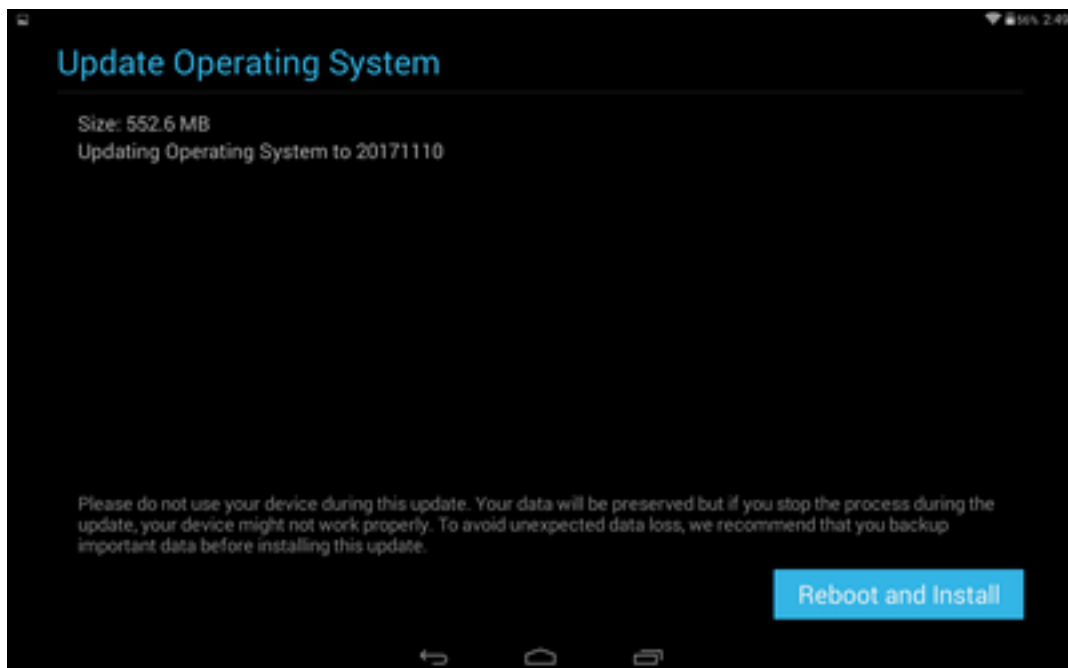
56% 2:49

Update Operating System

Size: 552.6 MB
Updating Operating System to 20171110

Please do not use your device during this update. Your data will be preserved but if you stop the process during the update, your device might not work properly. To avoid unexpected data loss, we recommend that you backup important data before installing this update.

Reboot and Install